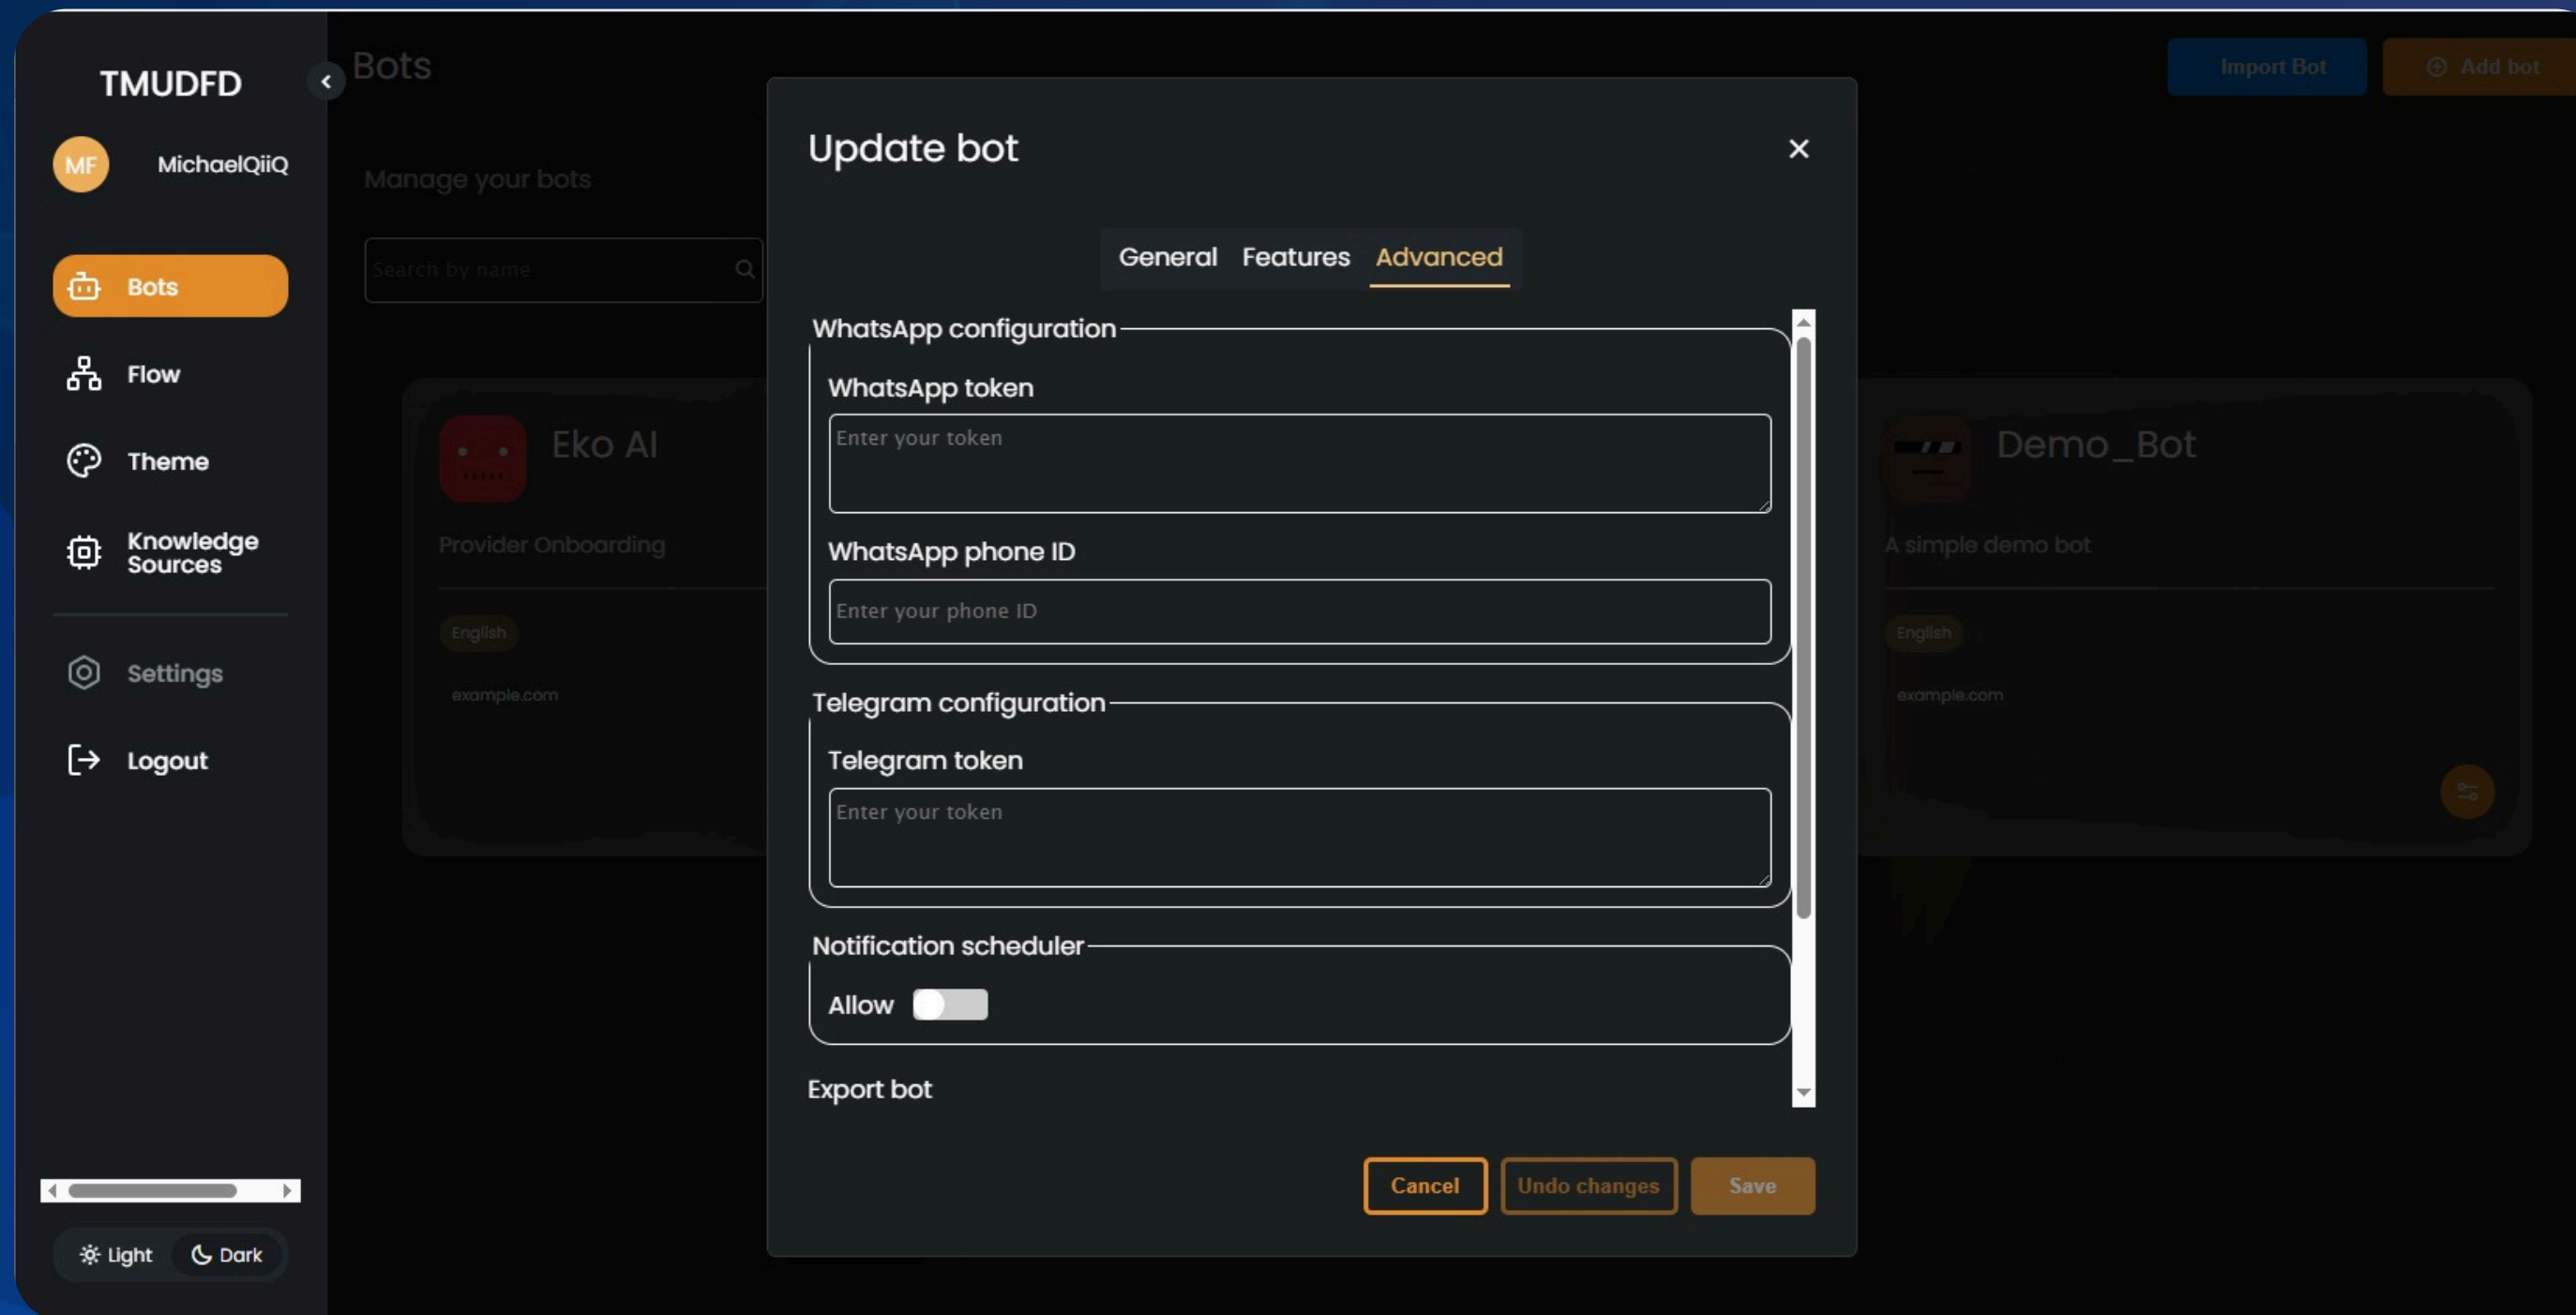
TMUDFD

MF MichaelQiiQ

Bots

Flow

Theme

Knowledge Sources

Settings

Logout

Light Dark

Bots

Manage your bots

Search by name

Import Bot

Add bot

Eko AI

Provider Onboarding

English

example.com

Demo_Bot

A simple demo bot

English

example.com

Update bot

×

General Features Advanced

WhatsApp configuration

WhatsApp token

Enter your token

WhatsApp phone ID

Enter your phone ID

Telegram configuration

Telegram token

Enter your token

Notification scheduler

Allow

Export bot

Cancel

Undo changes

Save